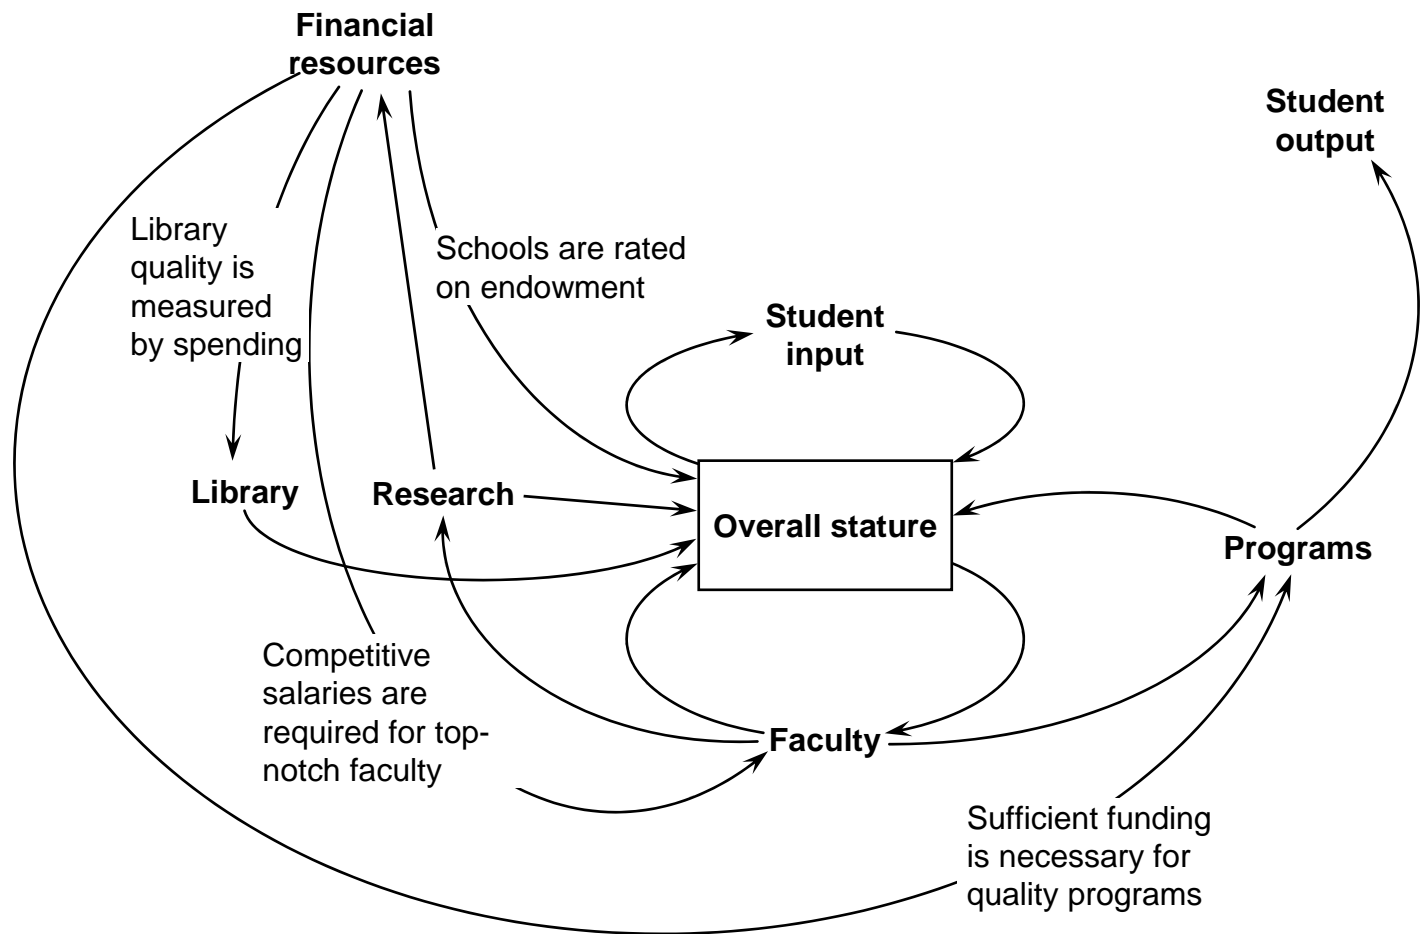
Financial resources

Student output

Library quality is measured by spending

Schools are rated on endowment

Student input

Library

Research

Overall stature

Programs

Competitive salaries are required for top-notch faculty

Faculty

Sufficient funding is necessary for quality programs